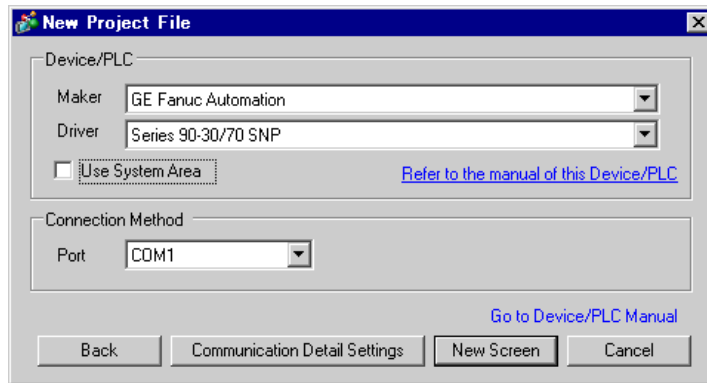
New Project File

Device/PLC

Maker GE Fanuc Automation

Driver Series 90-30/70 SNP

Use System Area

Refer to the manual of this Device/PLC

Connection Method

Port COM1

Go to Device/PLC Manual

Back

Communication Detail Settings

New Screen

Cancel